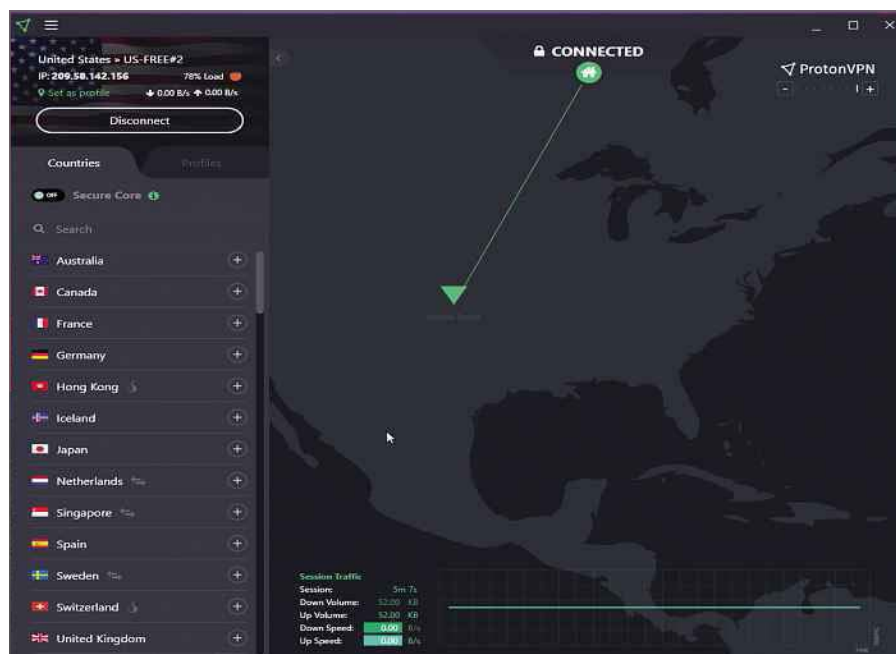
United States » US-FREE#2
IP: 209.58.142.156
78% Load
Set as profile
0.00 B/s 0.00 B/s
Disconnect

Countries
Profiles

OFF Secure Core

Search

Australia
Canada
France
Germany
Hong Kong
Iceland
Japan
Netherlands
Singapore
Spain
Sweden
Switzerland
United Kingdom

CONNECTED

ProtonVPN

Session Traffic
Session: 5m 7s
Down Volume: 52.00 KB
Up Volume: 52.00 KB
Down Speed: 0.00 B/s
Up Speed: 0.00 B/s